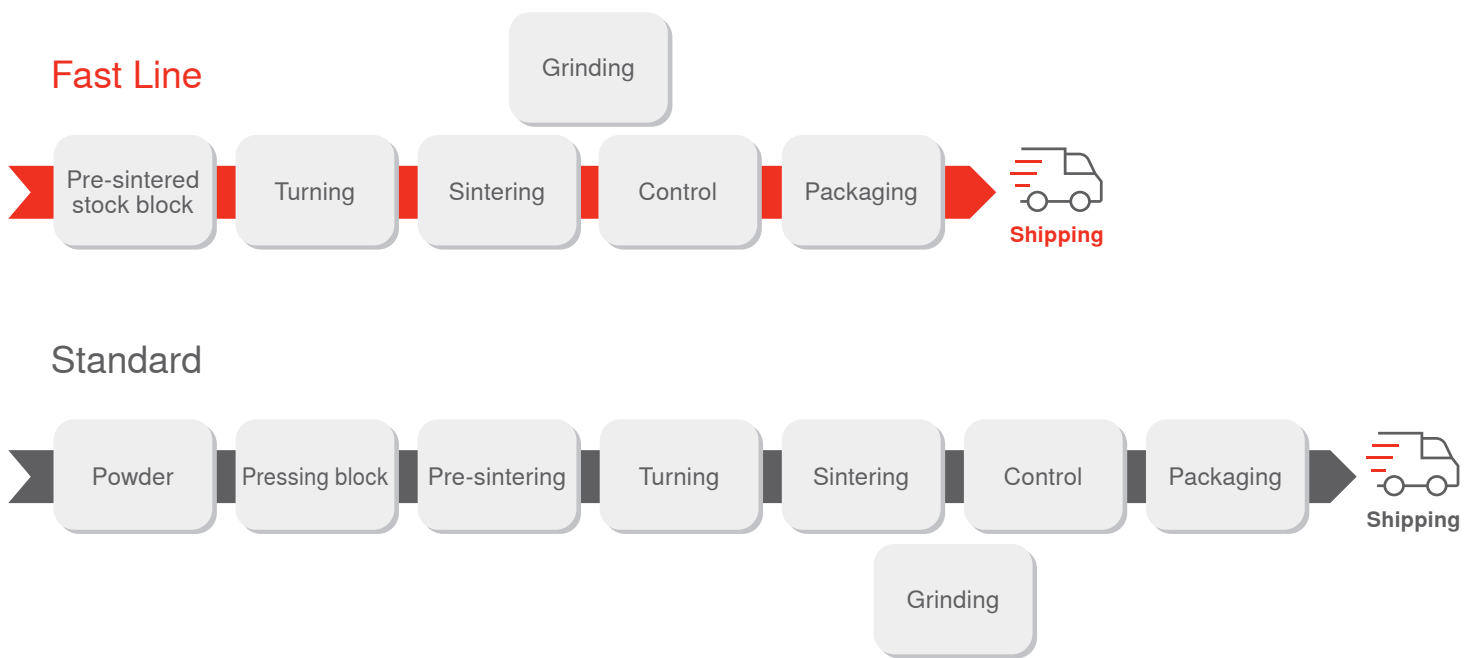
Fast Line

Grinding

Pre-sintered stock block

Turning

Sintering

Control

Packaging

Shipping

Standard

Powder

Pressing block

Pre-sintering

Turning

Sintering

Control

Packaging

Shipping

Grinding